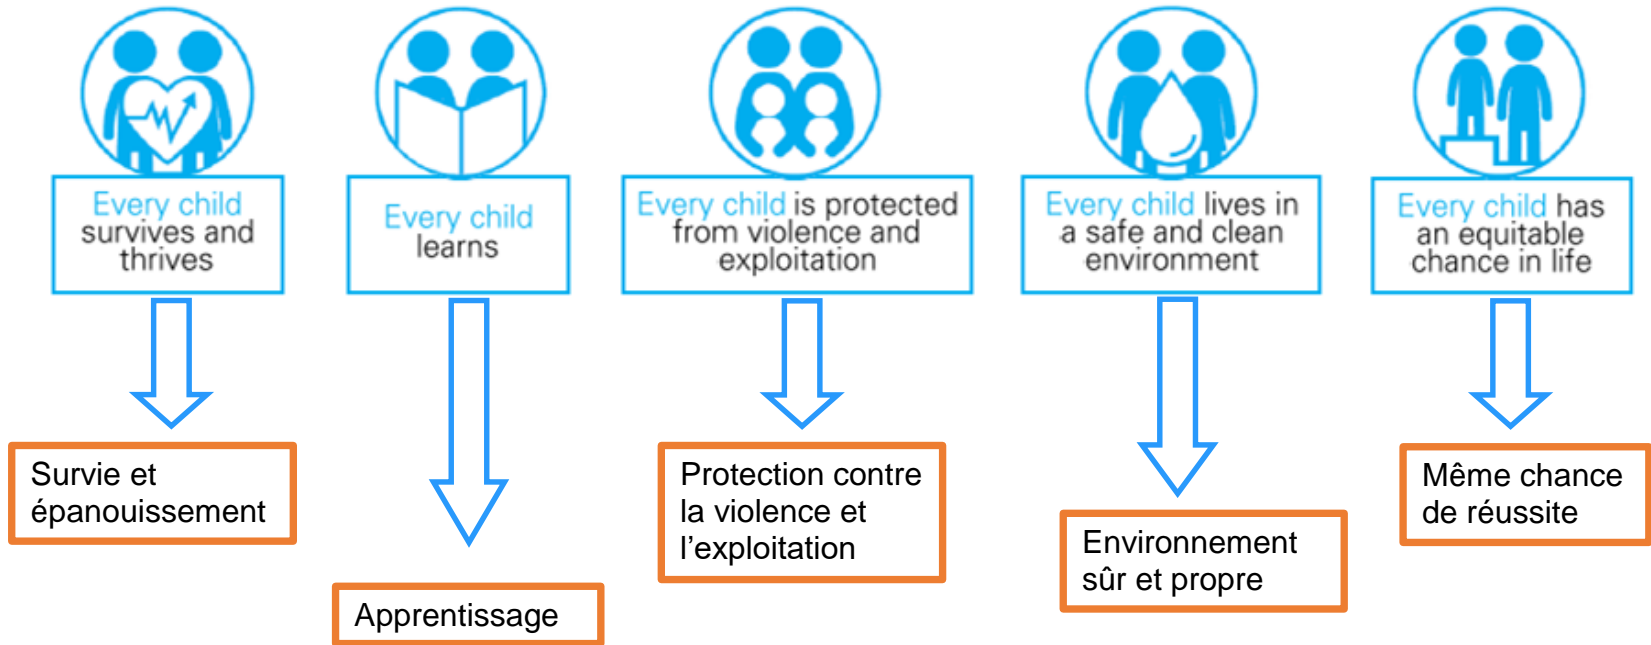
Every child survives and thrives

Survie et épanouissement

Every child learns

Apprentissage

Every child is protected from violence and exploitation

Protection contre la violence et l’exploitation

Every child lives in a safe and clean environment

Environnement sûr et propre

Every child has an equitable chance in life

Même chance de réussite